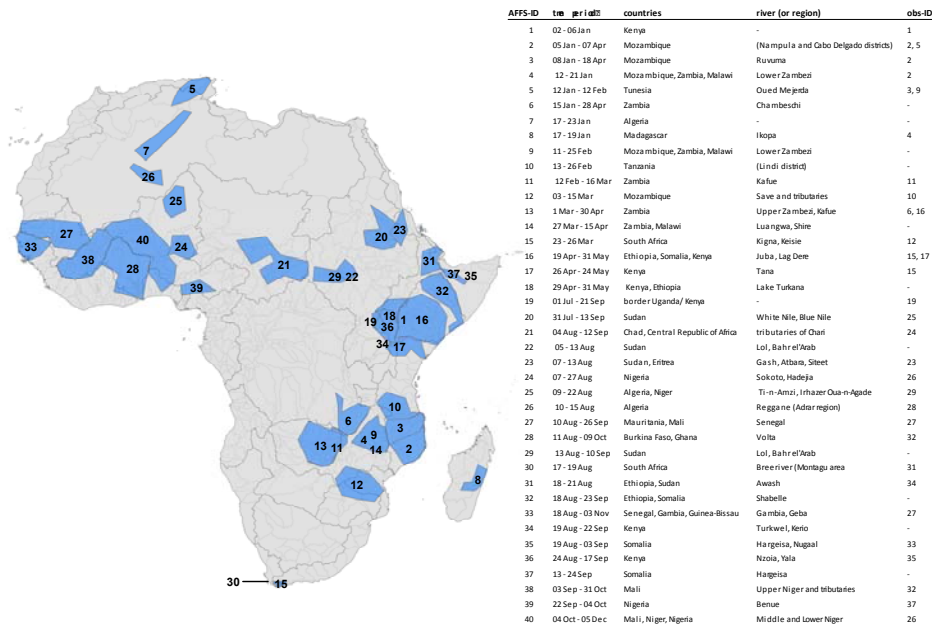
5
7
26
25
33
27
40
24
38
28
39
21
29
22
20
23
31
37
35
32
19
18
1
16
36
34
17
10
6
3
9
4
13
11
14
2
12
8
30
15

| AFFS-ID | time period | countries | river (or region) | obs-ID |
|---|---|---|---|---|
| 1 | 02 - 06 Jan | Kenya | - | 1 |
| 2 | 05 Jan - 07 Apr | Mozambique | (Nampula and Cabo Delgado districts) | 2, 5 |
| 3 | 08 Jan - 18 Apr | Mozambique | Ruvuma | 2 |
| 4 | 12 - 21 Jan | Mozambique, Zambia, Malawi | Lower Zambezi | 2 |
| 5 | 12 Jan - 12 Feb | Tunesia | Oued Mejerda | 3, 9 |
| 6 | 15 Jan - 28 Apr | Zambia | Chambeschi | - |
| 7 | 17 - 23 Jan | Algeria | - | - |
| 8 | 17 - 19 Jan | Madagascar | Ikopa | 4 |
| 9 | 11 - 25 Feb | Mozambique, Zambia, Malawi | Lower Zambezi | - |
| 10 | 13 - 26 Feb | Tanzania | (Lindi district) | - |
| 11 | 12 Feb - 16 Mar | Zambia | Kafue | 11 |
| 12 | 03 - 15 Mar | Mozambique | Save and tributaries | 10 |
| 13 | 1 Mar - 30 Apr | Zambia | Upper Zambezi, Kafue | 6, 16 |
| 14 | 27 Mar - 15 Apr | Zambia, Malawi | Luangwa, Shire | - |
| 15 | 23 - 26 Mar | South Africa | Kigna, Keisie | 12 |
| 16 | 19 Apr - 31 May | Ethiopia, Somalia, Kenya | Juba, Lag Dere | 15, 17 |
| 17 | 26 Apr - 24 May | Kenya | Tana | 15 |
| 18 | 29 Apr - 31 May | Kenya, Ethiopia | Lake Turkana | - |
| 19 | 01 Jul - 21 Sep | border Uganda/ Kenya | - | 19 |
| 20 | 31 Jul - 13 Sep | Sudan | White Nile, Blue Nile | 25 |
| 21 | 04 Aug - 12 Sep | Chad, Central Republic of Africa | tributaries of Chari | 24 |
| 22 | 05 - 13 Aug | Sudan | Lol, Bahr el'Arab | - |
| 23 | 07 - 13 Aug | Sudan, Eritrea | Gash, Atbara, Siteet | 23 |
| 24 | 07 - 27 Aug | Nigeria | Sokoto, Hadejia | 26 |
| 25 | 09 - 22 Aug | Algeria, Niger | Ti-n-Amzi, Irhazer Oua-n-Agade | 29 |
| 26 | 10 - 15 Aug | Algeria | Reggane (Adrar region) | 28 |
| 27 | 10 Aug - 26 Sep | Mauritania, Mali | Senegal | 27 |
| 28 | 11 Aug - 09 Oct | Burkina Faso, Ghana | Volta | 32 |
| 29 | 13 Aug - 10 Sep | Sudan | Lol, Bahr el'Arab | - |
| 30 | 17 - 19 Aug | South Africa | Breeriver (Montagu area | 31 |
| 31 | 18 - 21 Aug | Ethiopia, Sudan | Awash | 34 |
| 32 | 18 Aug - 23 Sep | Ethiopia, Somalia | Shabelle | - |
| 33 | 18 Aug - 03 Nov | Senegal, Gambia, Guinea-Bissau | Gambia, Geba | 27 |
| 34 | 19 Aug - 22 Sep | Kenya | Turkwel, Kerio | - |
| 35 | 19 Aug - 03 Sep | Somalia | Hargeisa, Nugaal | 33 |
| 36 | 24 Aug - 17 Sep | Kenya | Nzoia, Yala | 35 |
| 37 | 13 - 24 Sep | Somalia | Hargeisa | - |
| 38 | 03 Sep - 31 Oct | Mali | Upper Niger and tributaries | 32 |
| 39 | 22 Sep - 04 Oct | Nigeria | Benue | 37 |
| 40 | 04 Oct - 05 Dec | Mali, Niger, Nigeria | Middle and Lower Niger | 26 |